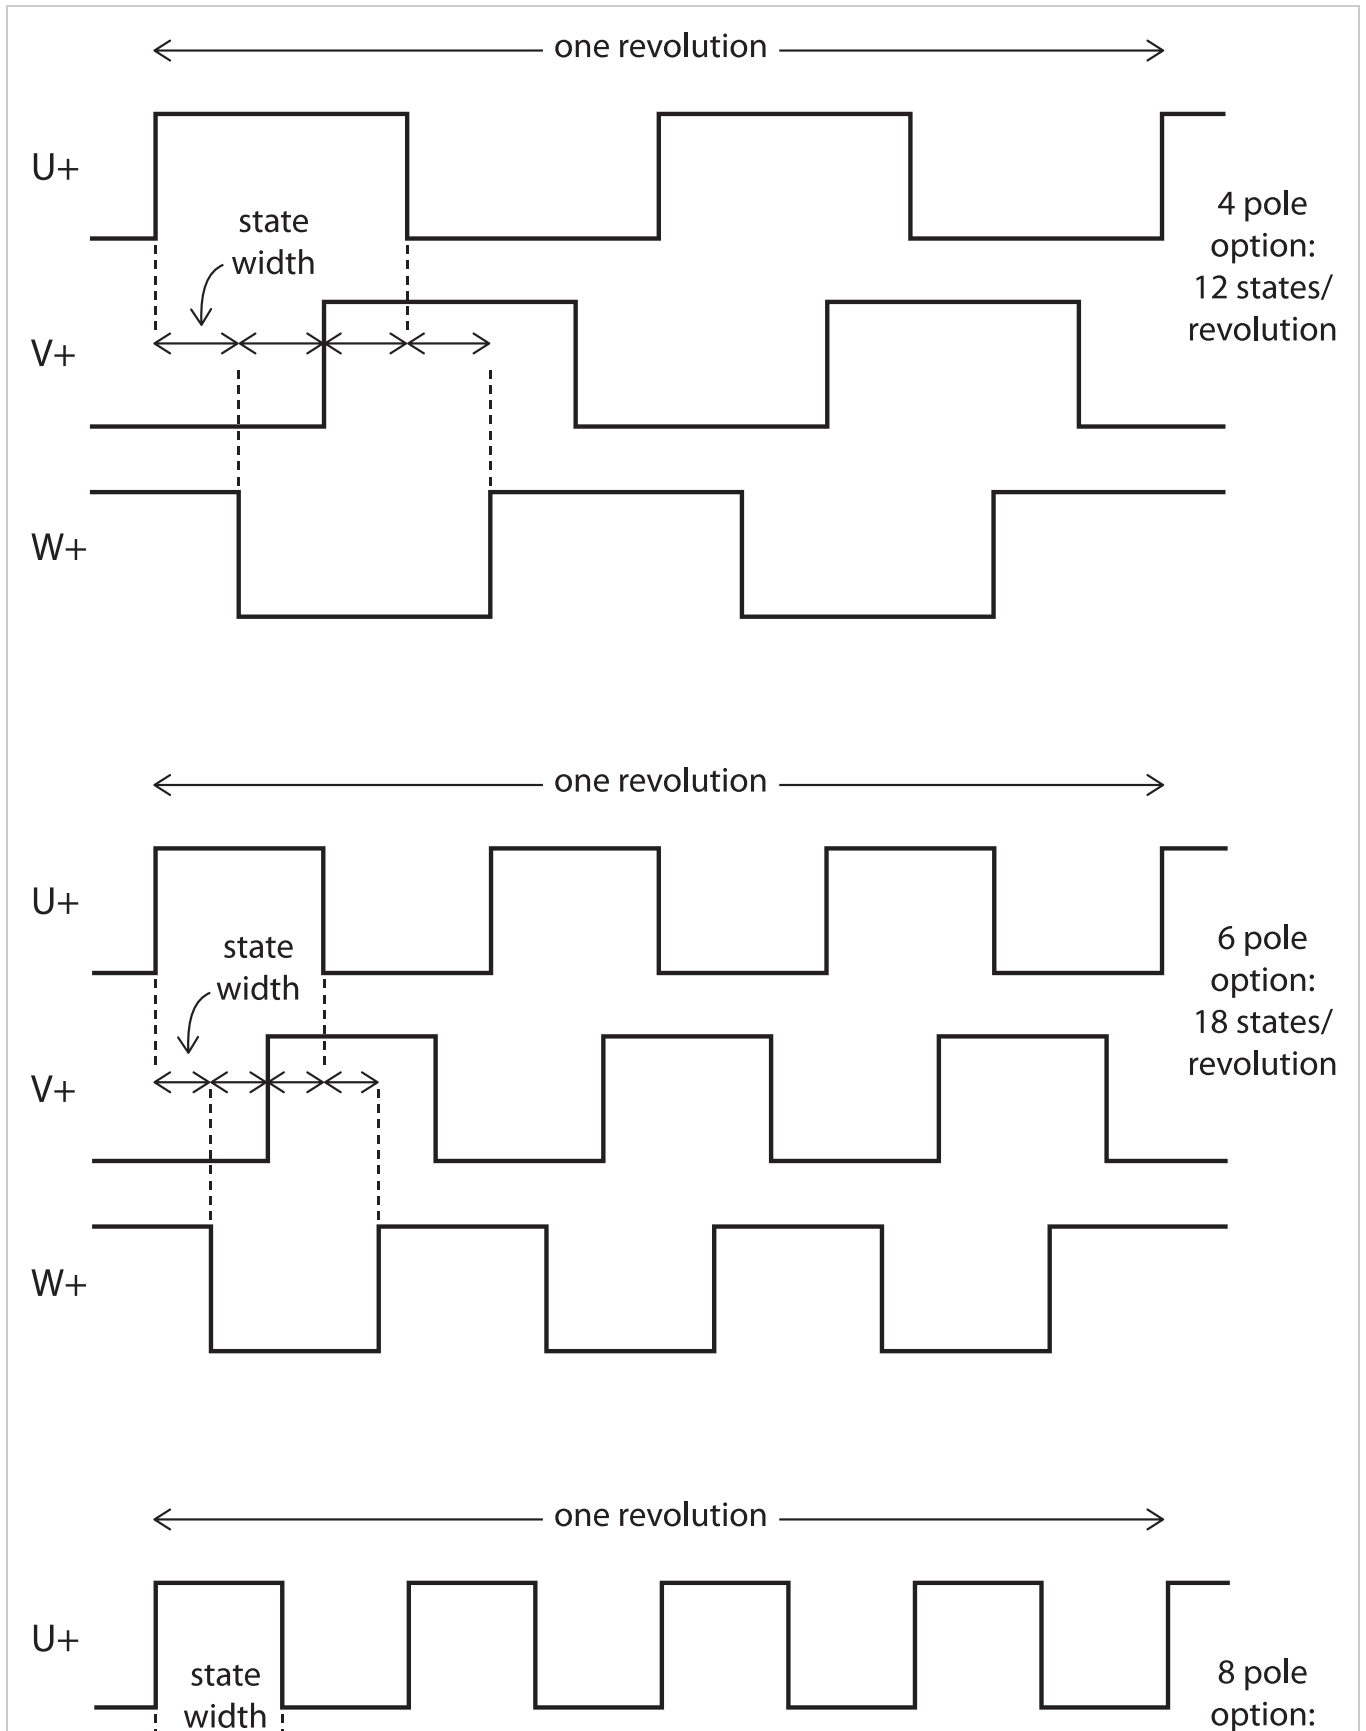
one revolution

U+

state width

4 pole option: 12 states/ revolution

V+

W+

one revolution

U+

state width

6 pole option: 18 states/ revolution

V+

W+

one revolution

U+

state width

8 pole option: